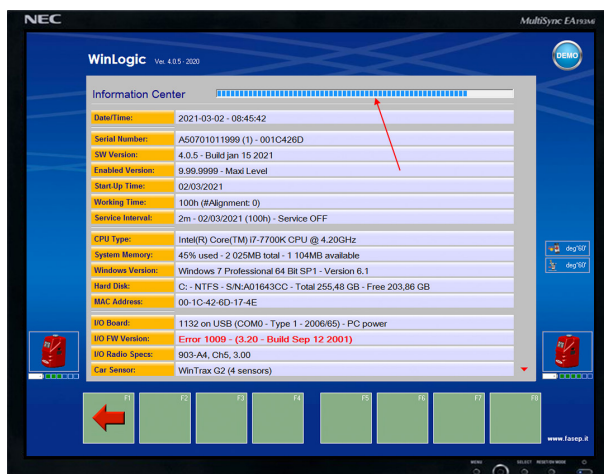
NEC

MultiSync EA193Mi

WinLogic Ver. 4.0.5 - 2020

DEMO

Information Center

| | |
|---|---|
| Date/Time: | 2021-03-02 - 08:45:42 |
| Serial Number: | A50701011999 (1) - 001C426D |
| SW Version: | 4.0.5 - Build jan 15 2021 |
| Enabled Version: | 9.99.9999 - Maxi Level |
| Start-Up Time: | 02/03/2021 |
| Working Time: | 100h (#Alignment: 0) |
| Service Interval: | 2m - 02/03/2021 (100h) - Service OFF |
| CPU Type: | Intel(R) Core(TM) i7-7700K CPU @ 4.20GHz |
| System Memory: | 45% used - 2 025MB total - 1 104MB available |
| Windows Version: | Windows 7 Professional 64 Bit SP1 - Version 6.1 |
| Hard Disk: | C: - NTFS - S/N:A01643CC - Total 255,48 GB - Free 203,86 GB |
| MAC Address: | 00-1C-42-6D-17-4E |
| I/O Board: | 1132 on USB (COM0 - Type 1 - 2006/65) - PC power |
| I/O FW Version: | Error 1009 - (3.20 - Build Sep 12 2001) |
| I/O Radio Specs: | 903-A4, Ch5, 3.00 |
| Car Sensor: | WinTrax G2 (4 sensors) |

deg°60'
deg°60'

F1 F2 F3 F4 F5 F6 F7 F8

www.fasep.it

MENU SELECT POSITION MODE